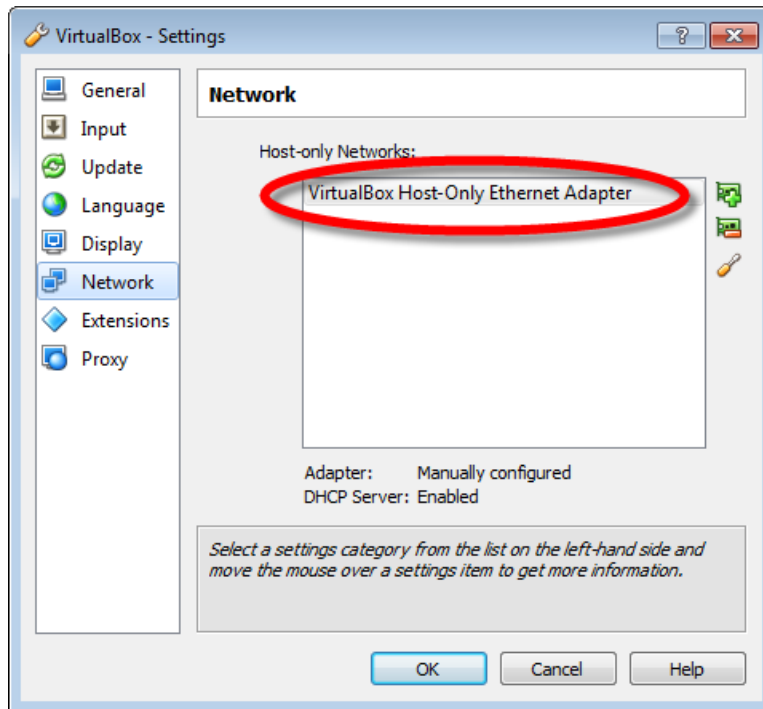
VirtualBox - Settings

?

General
Input
Update
Language
Display
Network
Extensions
Proxy

Network

Host-only Networks:

VirtualBox Host-Only Ethernet Adapter

Adapter: Manually configured
DHCP Server: Enabled

Select a settings category from the list on the left-hand side and move the mouse over a settings item to get more information.

OK
Cancel
Help